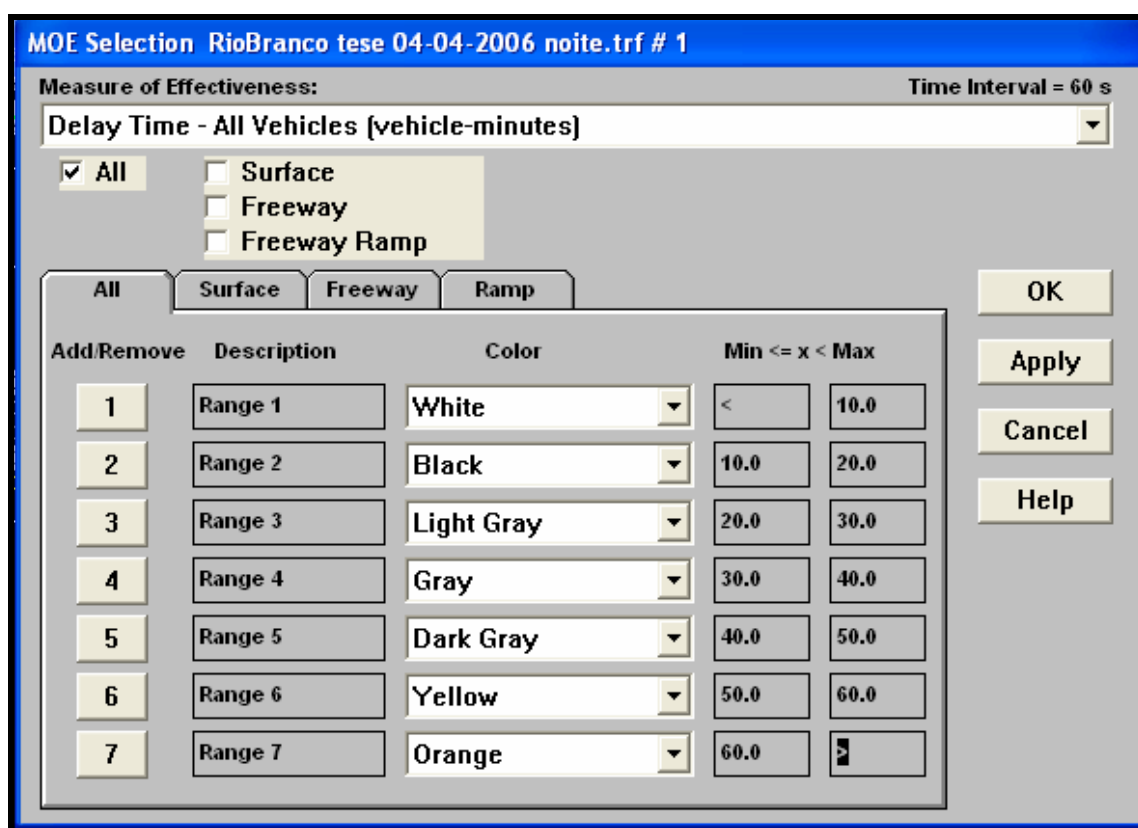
MOE Selection RioBranco tese 04-04-2006 noite.trf # 1

Measure of Effectiveness:

Time Interval = 60 s

Delay Time - All Vehicles (vehicle-minutes)

All

Surface
Freeway
Freeway Ramp

All | Surface | Freeway | Ramp

OK
Apply
Cancel
Help

| Add/Remove | Description | Color | Min <= x < Max | |
|---|---|---|---|---|
| 1 | Range 1 | White | < | 10.0 |
| 2 | Range 2 | Black | 10.0 | 20.0 |
| 3 | Range 3 | Light Gray | 20.0 | 30.0 |
| 4 | Range 4 | Gray | 30.0 | 40.0 |
| 5 | Range 5 | Dark Gray | 40.0 | 50.0 |
| 6 | Range 6 | Yellow | 50.0 | 60.0 |
| 7 | Range 7 | Orange | 60.0 | > |